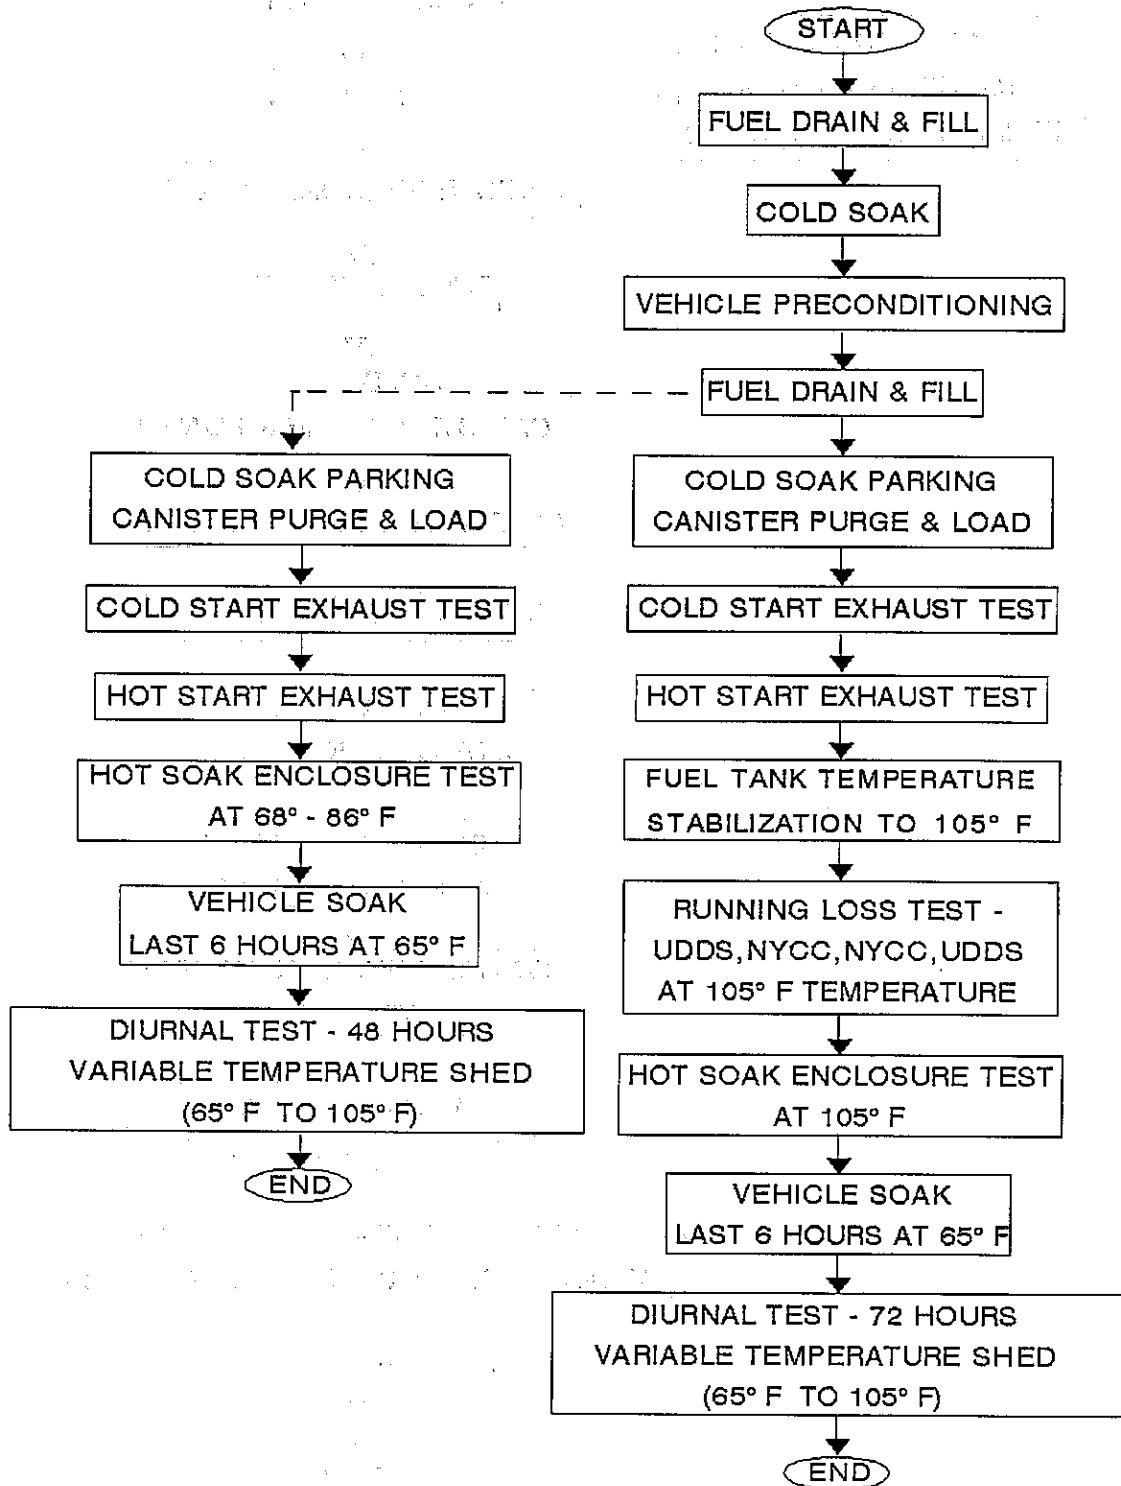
START

FUEL DRAIN & FILL

COLD SOAK

VEHICLE PRECONDITIONING

FUEL DRAIN & FILL

COLD SOAK PARKING
CANISTER PURGE & LOAD

COLD START EXHAUST TEST

HOT START EXHAUST TEST

HOT SOAK ENCLOSURE TEST
AT 68° - 86° F

VEHICLE SOAK
LAST 6 HOURS AT 65° F

DIURNAL TEST - 48 HOURS
VARIABLE TEMPERATURE SHED
(65° F TO 105° F)

END

COLD SOAK PARKING
CANISTER PURGE & LOAD

COLD START EXHAUST TEST

HOT START EXHAUST TEST

FUEL TANK TEMPERATURE
STABILIZATION TO 105° F

RUNNING LOSS TEST -
UDDS,NYCC,NYCC,UDDS
AT 105° F TEMPERATURE

HOT SOAK ENCLOSURE TEST
AT 105° F

VEHICLE SOAK
LAST 6 HOURS AT 65° F

DIURNAL TEST - 72 HOURS
VARIABLE TEMPERATURE SHED
(65° F TO 105° F)

END